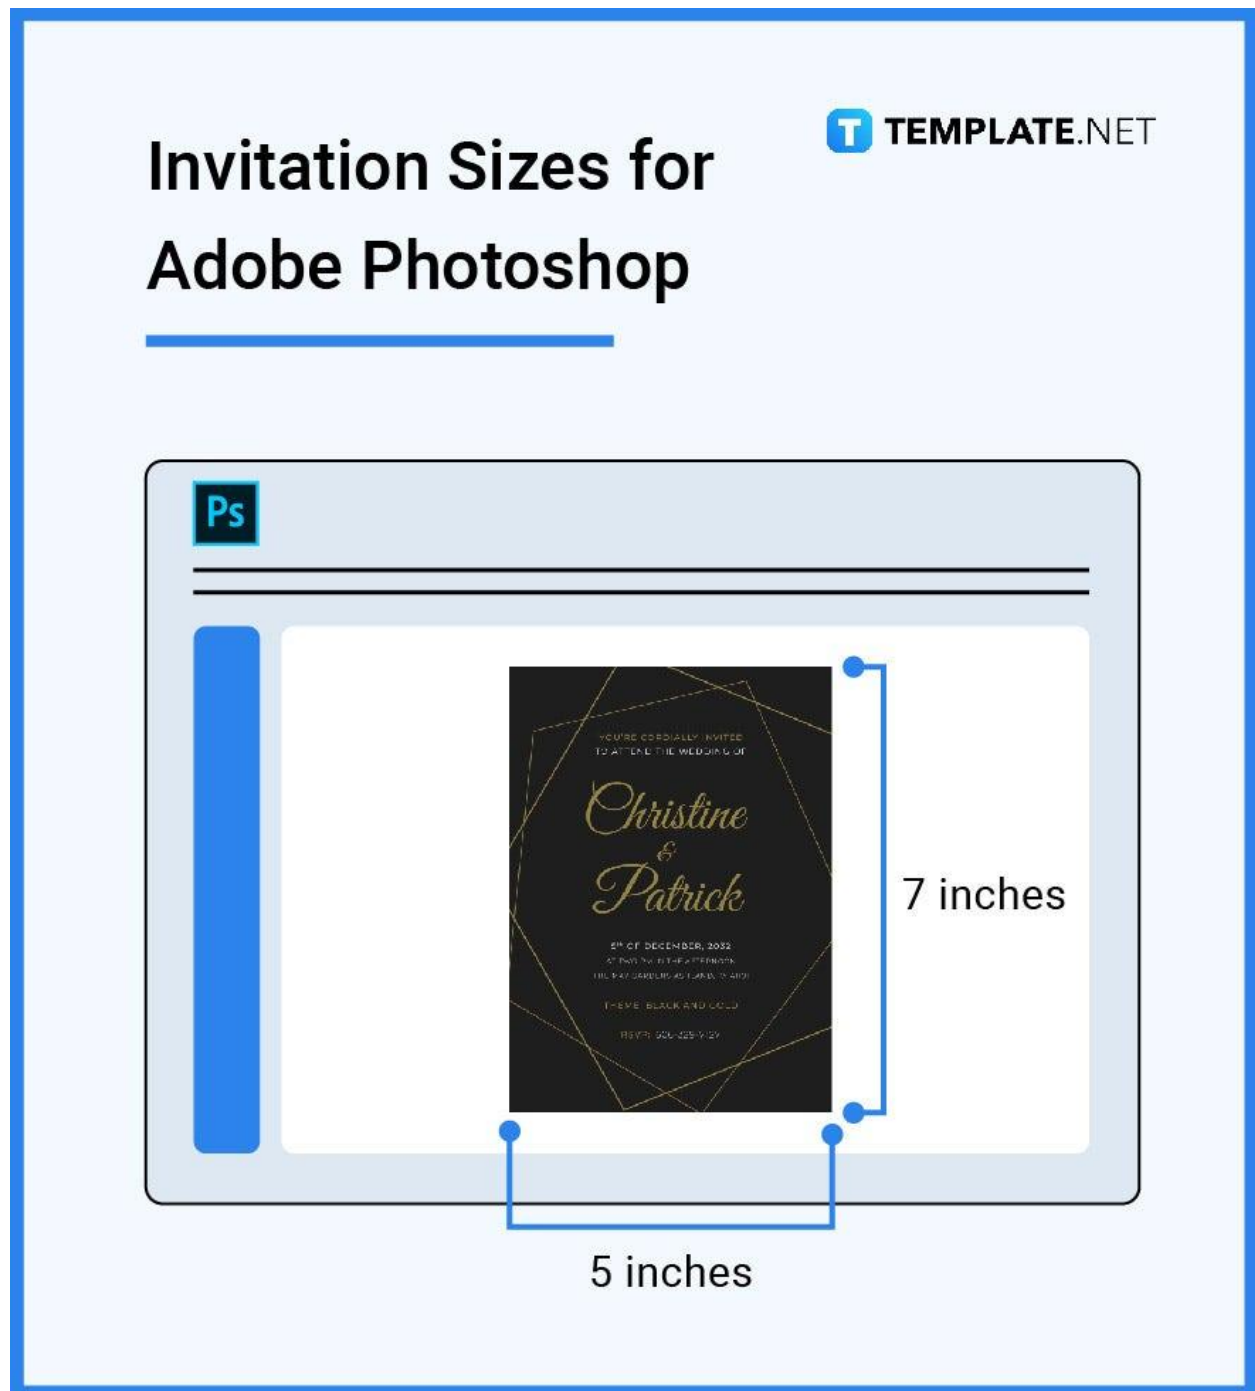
Invitation Sizes for Adobe Photoshop

TEMPLATE.NET

Ps

YOU'RE CORDIALLY INVITED TO ATTEND THE WEDDING OF

Christine & Patrick

5th OF DECEMBER, 2032
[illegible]
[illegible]

THEME: BLACK AND GOLD

RSVP: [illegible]

7 inches

5 inches